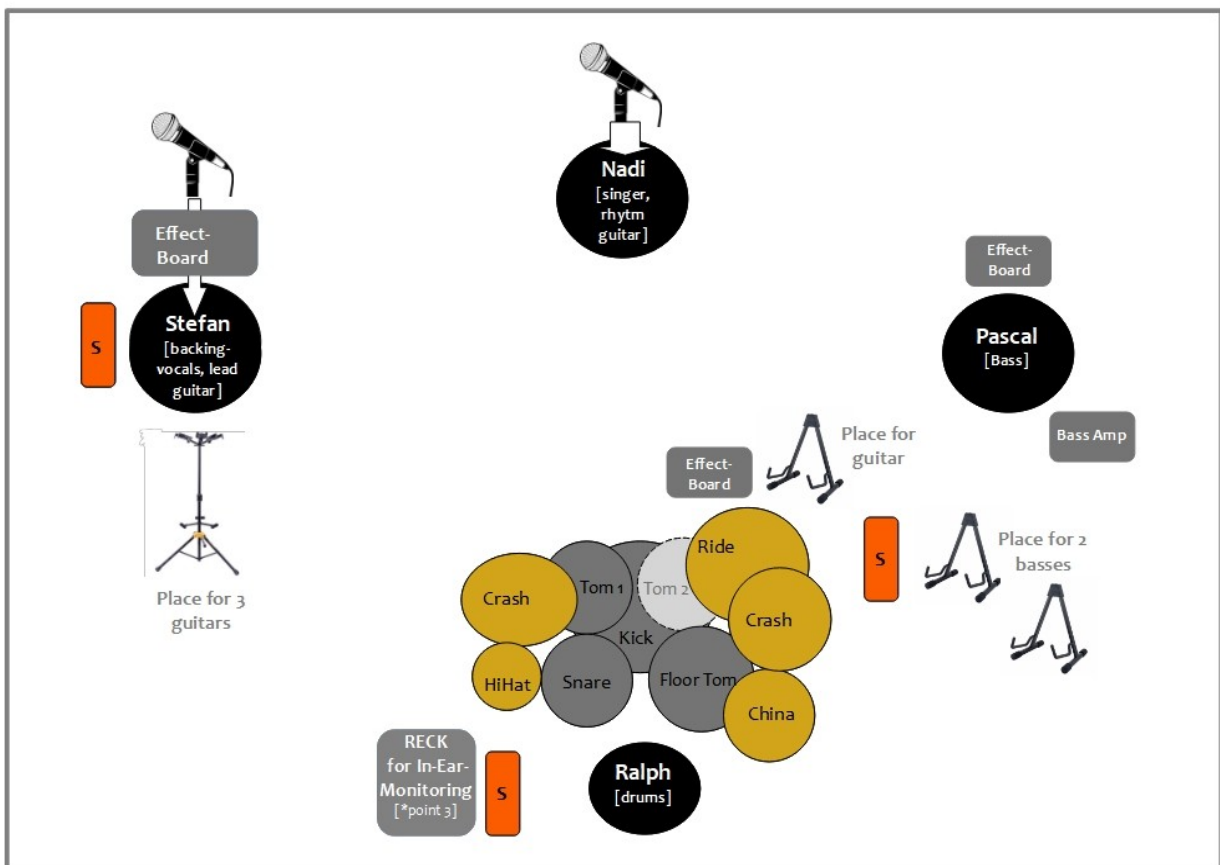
Nadi
[singer, rhytm guitar]

Effect-Board

Stefan
[backing-vocals, lead guitar]

S

Place for 3 guitars

Effect-Board

Pascal
[Bass]

Bass Amp

Place for guitar

Effect-Board

S

Place for 2 basses

Crash

Tom 1

Tom 2

Ride

Crash

Kick

HiHat

Snare

Floor Tom

China

RECK
for In-Ear-Monitoring
[*point 3]

S

Ralph
[drums]